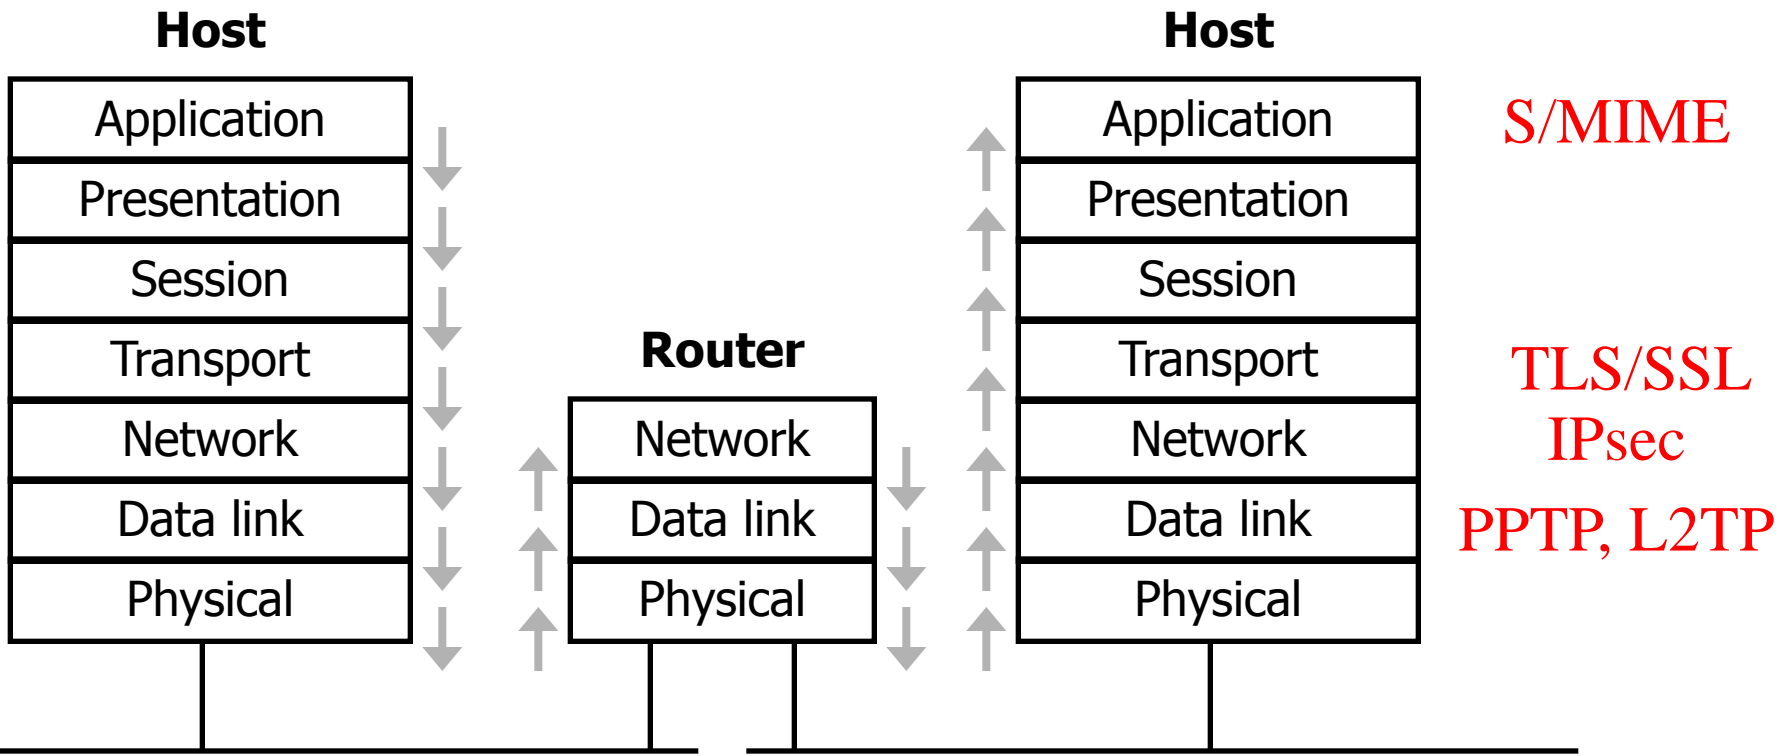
Host

Application
Presentation
Session
Transport
Network
Data link
Physical

Router

Network
Data link
Physical

Host

Application
Presentation
Session
Transport
Network
Data link
Physical

S/MIME

TLS/SSL
IPsec

PPTP, L2TP